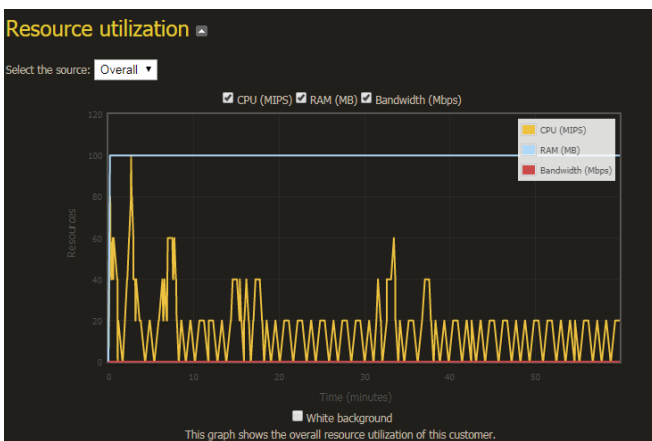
Resource utilization

Select the source: Overall ▾

CPU (MIPS) RAM (MB) Bandwidth (Mbps)

120
100
80
60
40
20
0

Resources

CPU (MIPS)
RAM (MB)
Bandwidth (Mbps)

0 10 20 30 40 50

Time (minutes)

White background

This graph shows the overall resource utilization of this customer.